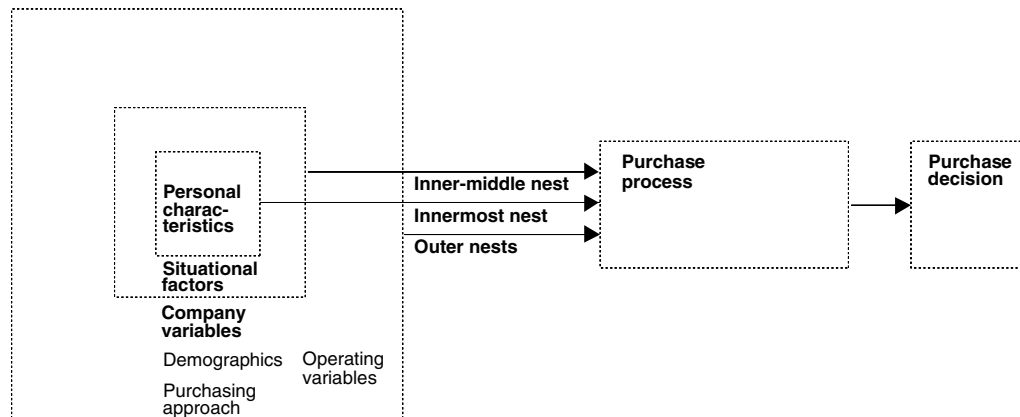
Personal characteristics

Situational factors

Company variables

Demographics

Operating variables

Purchasing approach

Inner-middle nest

Innermost nest

Outer nests

Purchase process

Purchase decision